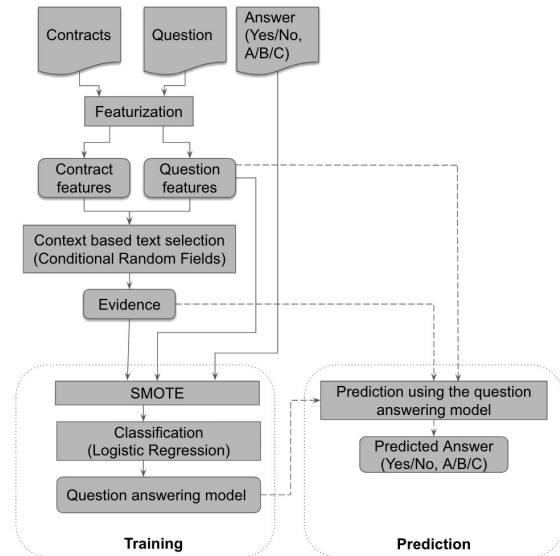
Contracts

Question

Answer (Yes/No, A/B/C)

Featurization

Contract features

Question features

Context based text selection (Conditional Random Fields)

Evidence

SMOTE

Classification (Logistic Regression)

Question answering model

Training

Prediction using the question answering model

Predicted Answer (Yes/No, A/B/C)

Prediction